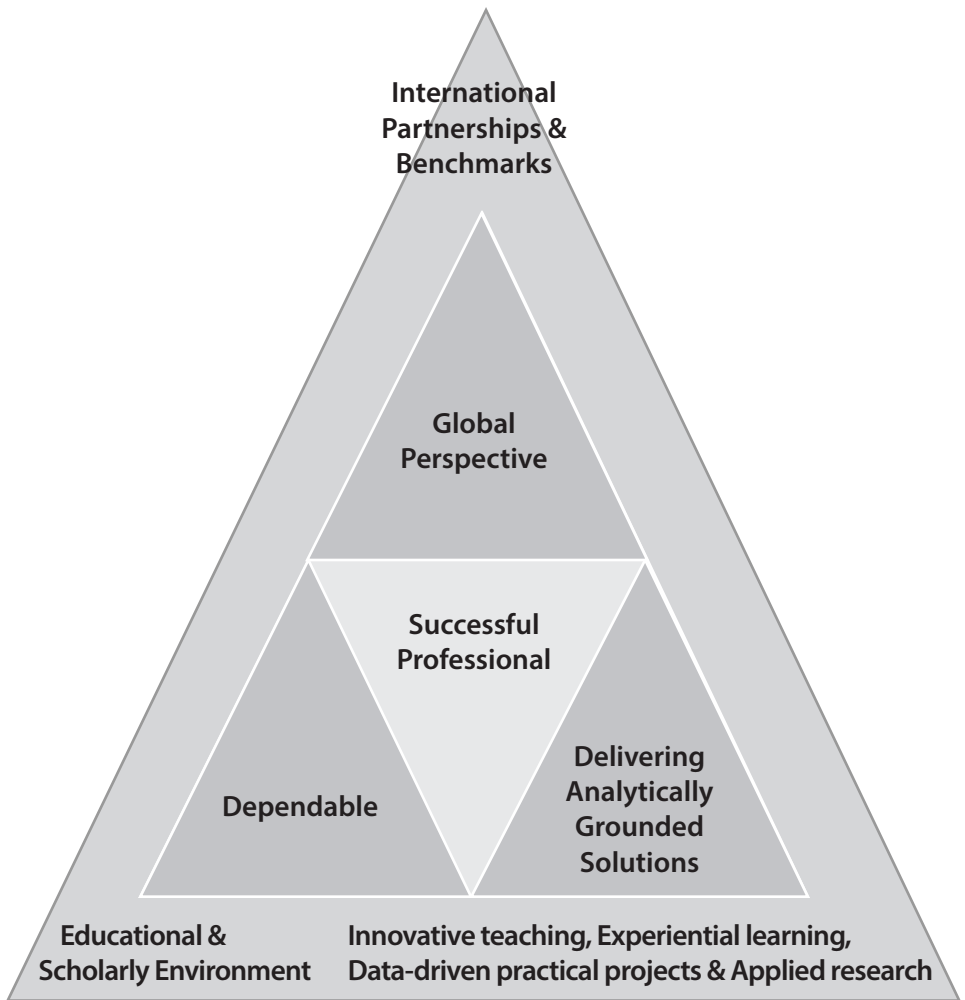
International Partnerships & Benchmarks

Global Perspective

Successful Professional

Dependable

Delivering Analytically Grounded Solutions

Educational & Scholarly Environment

Innovative teaching, Experiential learning, Data-driven practical projects & Applied research